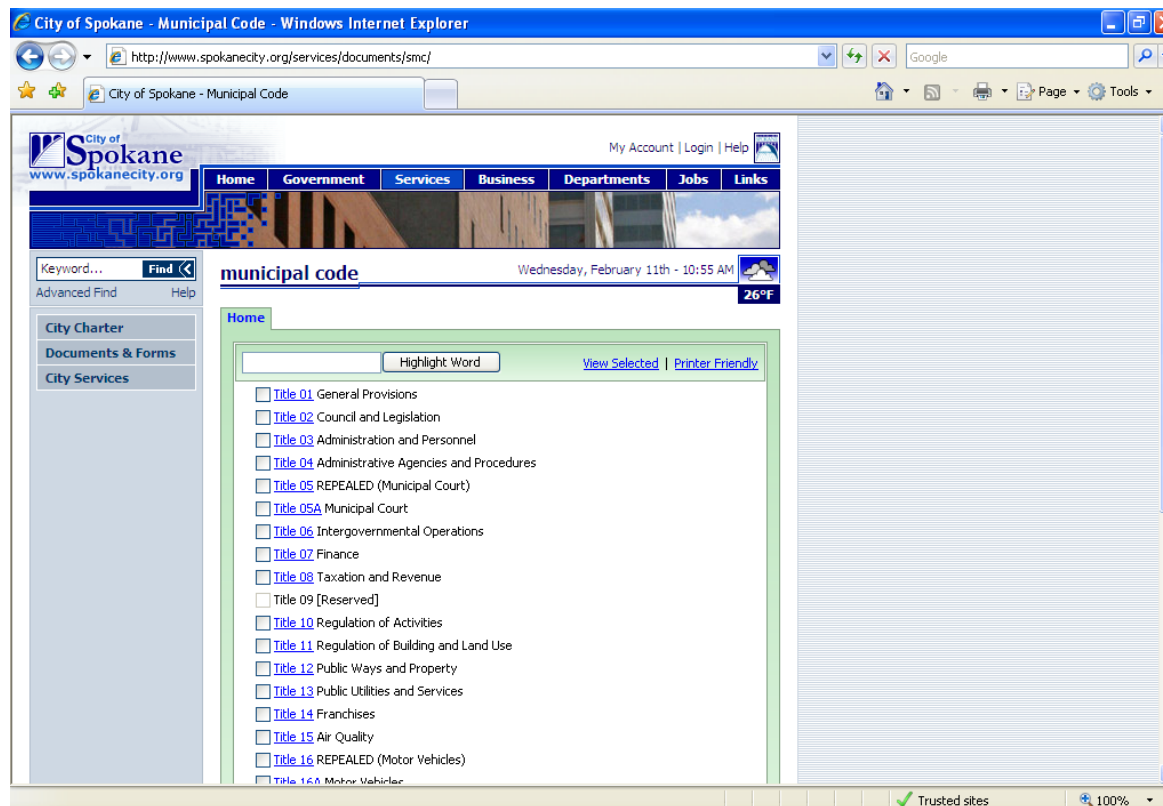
City of Spokane - Municipal Code - Windows Internet Explorer

http://www.spokanecity.org/services/documents/smc/

Google

City of Spokane - Municipal Code

Page ▾ Tools ▾

City of Spokane
www.spokanecity.org

My Account | Login | Help

Home | Government | Services | Business | Departments | Jobs | Links

Keyword... Find
Advanced Find Help

City Charter
Documents & Forms
City Services

municipal code

Wednesday, February 11th - 10:55 AM
26°F

Home

Highlight Word

View Selected | Printer Friendly

Title 01 General Provisions
Title 02 Council and Legislation
Title 03 Administration and Personnel
Title 04 Administrative Agencies and Procedures
Title 05 REPEALED (Municipal Court)
Title 05A Municipal Court
Title 06 Intergovernmental Operations
Title 07 Finance
Title 08 Taxation and Revenue
Title 09 [Reserved]
Title 10 Regulation of Activities
Title 11 Regulation of Building and Land Use
Title 12 Public Ways and Property
Title 13 Public Utilities and Services
Title 14 Franchises
Title 15 Air Quality
Title 16 REPEALED (Motor Vehicles)
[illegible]

Trusted sites
100%